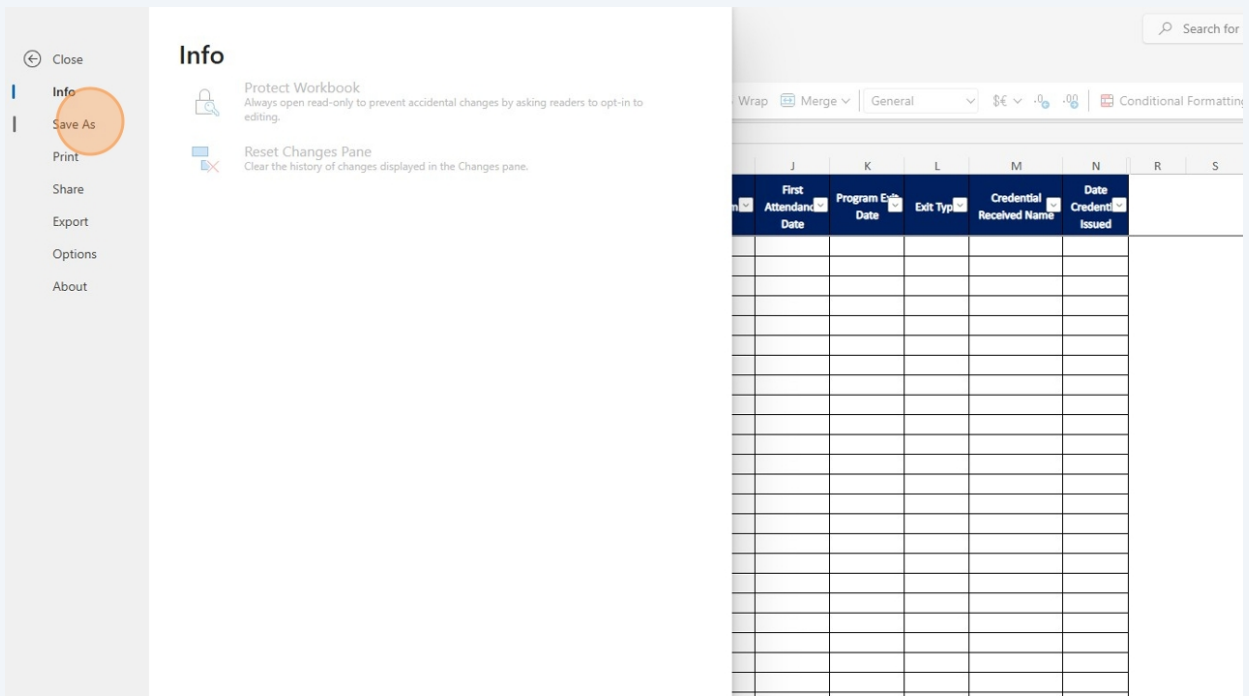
Close
Info
Save As
Print
Share
Export
Options
About

Info

Protect Workbook
Always open read-only to prevent accidental changes by asking readers to opt-in to editing.

Reset Changes Pane
Clear the history of changes displayed in the Changes pane.

Search for

Wrap Merge General Conditional Formatting

| J | K | L | M | N | R | S |
|---|---|---|---|---|---|---|
| First Attendanc Date | Program Exit Date | Exit Typ | Credential Received Name | Date Credenti Issued | | |